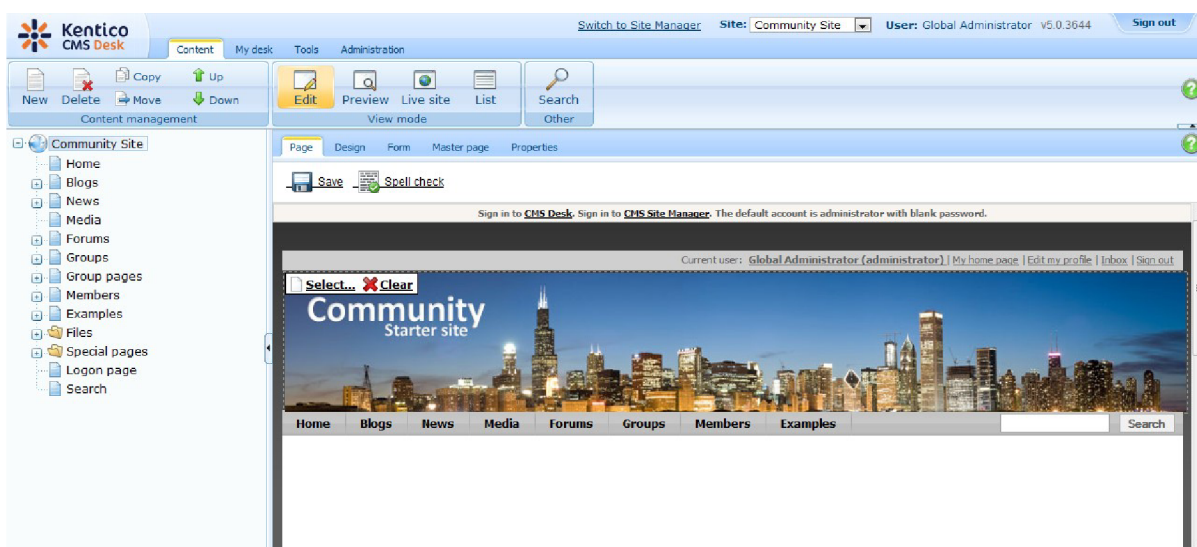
Kentico CMS Desk

Content | My desk | Tools | Administration

Switch to Site Manager Site: Community Site User: Global Administrator v5.0.3644 Sign out

New Delete Copy Move Up Down
Content management

Edit Preview Live site List
View mode

Search
Other

Community Site
Home
Blogs
News
Media
Forums
Groups
Group pages
Members
Examples
Files
Special pages
Logon page
Search

Page | Design | Form | Master page | Properties

Save Spell check

Sign in to CMS Desk. Sign in to CMS Site Manager. The default account is administrator with blank password.

Current user: Global Administrator (administrator) | My home page | Edit my profile | Inbox | Sign out

Select... Clear

Community
Starter site

Home | Blogs | News | Media | Forums | Groups | Members | Examples

Search